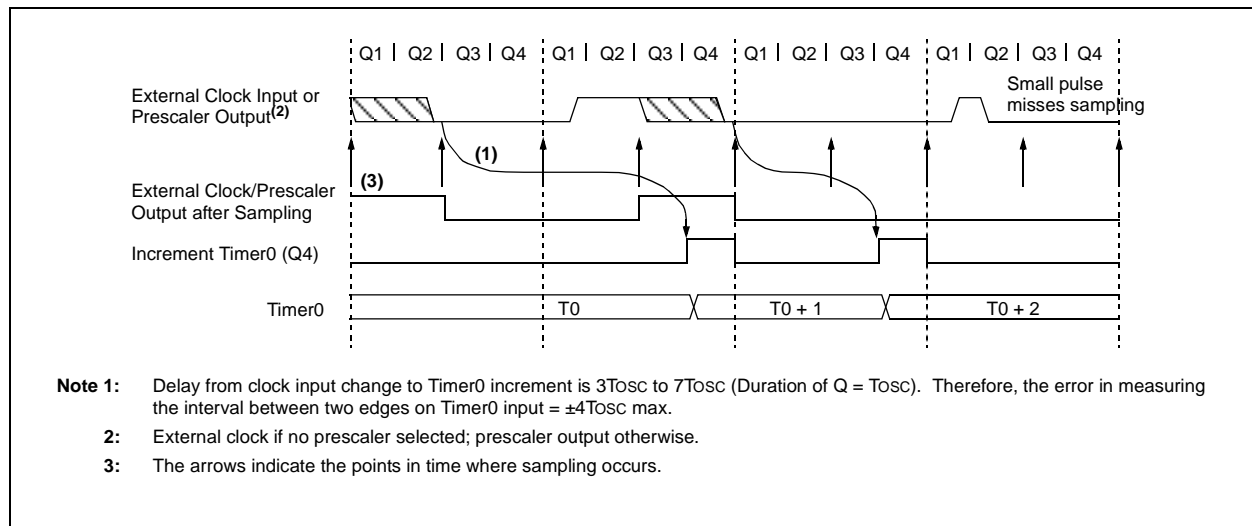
Q1 | Q2 | Q3 | Q4 | Q1 | Q2 | Q3 | Q4 | Q1 | Q2 | Q3 | Q4 | Q1 | Q2 | Q3 | Q4

External Clock Input or Prescaler Output$^{(2)}$

Small pulse misses sampling

(1)

(3)

External Clock/Prescaler Output after Sampling

Increment Timer0 (Q4)

Timer0

T0

T0 + 1

T0 + 2

**Note 1:** Delay from clock input change to Timer0 increment is 3TOSC to 7TOSC (Duration of Q = TOSC). Therefore, the error in measuring the interval between two edges on Timer0 input = ±4TOSC max.

**2:** External clock if no prescaler selected; prescaler output otherwise.

**3:** The arrows indicate the points in time where sampling occurs.